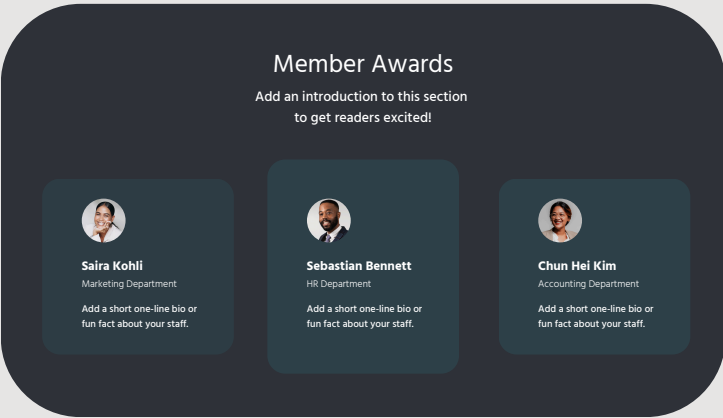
Member Awards

Add an introduction to this section to get readers excited!

Saira Kohli
Marketing Department

Add a short one-line bio or fun fact about your staff.

Sebastian Bennett
HR Department

Add a short one-line bio or fun fact about your staff.

Chun Hei Kim
Accounting Department

Add a short one-line bio or fun fact about your staff.